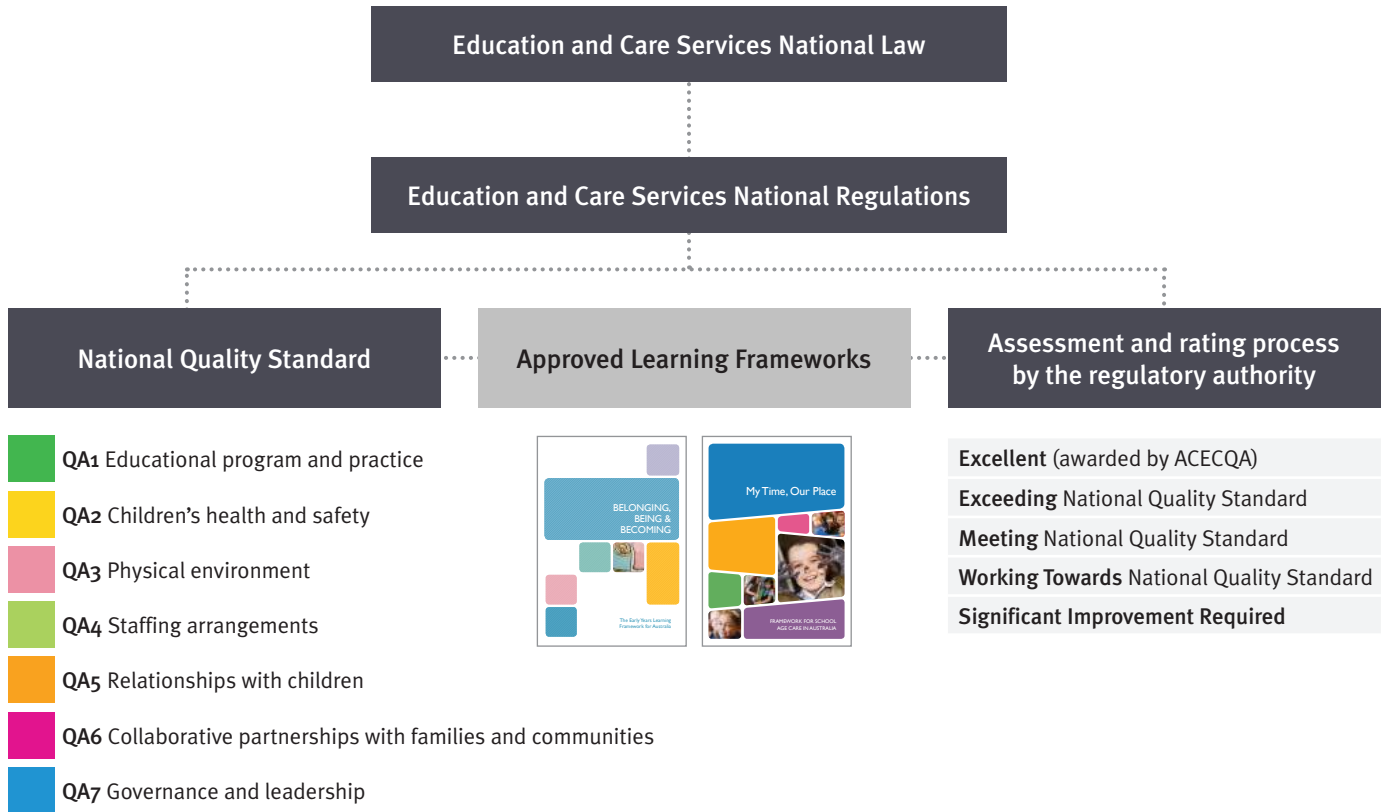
Education and Care Services National Law

Education and Care Services National Regulations

National Quality Standard

Approved Learning Frameworks

Assessment and rating process by the regulatory authority

**QA1** Educational program and practice

**QA2** Children's health and safety

**QA3** Physical environment

**QA4** Staffing arrangements

**QA5** Relationships with children

**QA6** Collaborative partnerships with families and communities

**QA7** Governance and leadership

BELONGING, BEING & BECOMING

The Early Years Learning Framework for Australia

My Time, Our Place

FRAMEWORK FOR SCHOOL AGE CARE IN AUSTRALIA

**Excellent** (awarded by ACECQA)

**Exceeding** National Quality Standard

**Meeting** National Quality Standard

**Working Towards** National Quality Standard

**Significant Improvement Required**